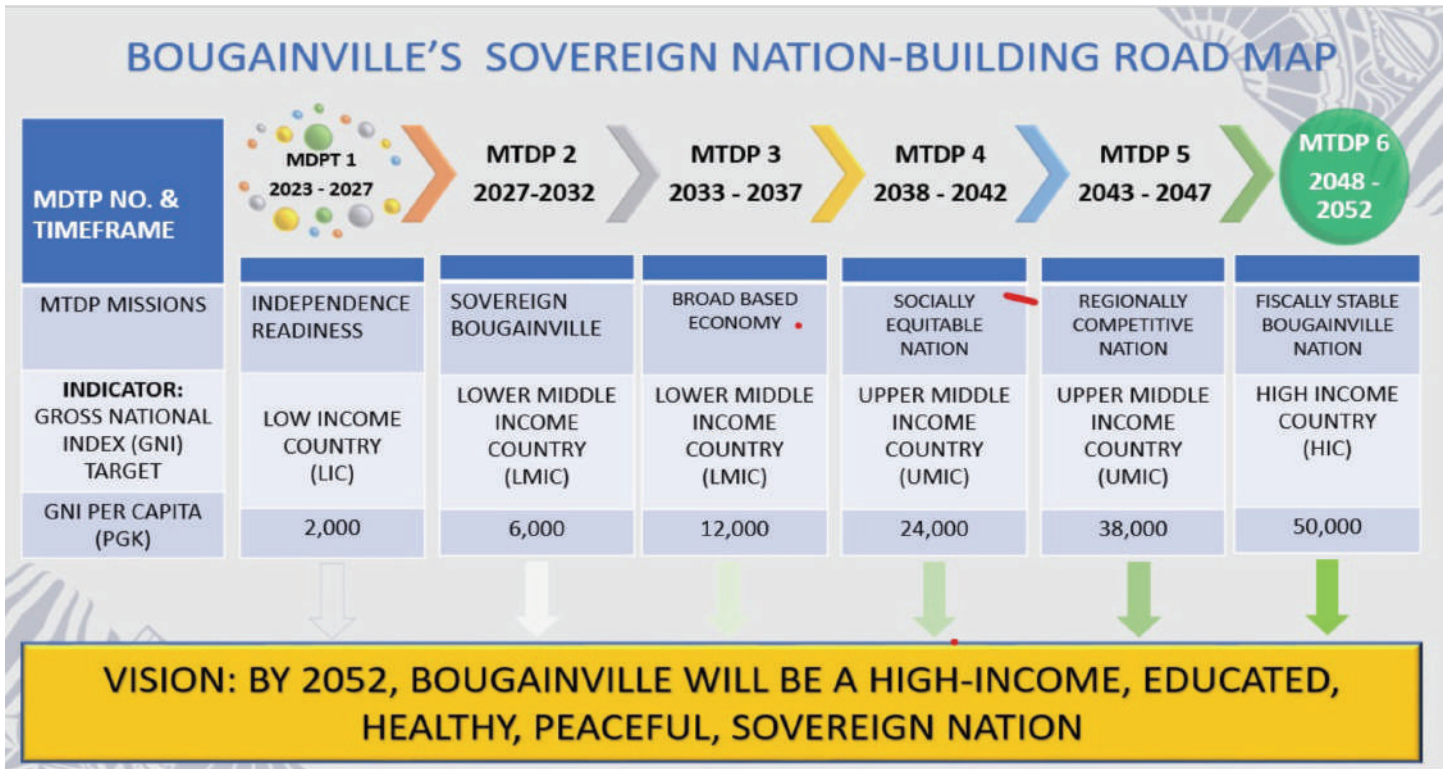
BOUGAINVILLE'S SOVEREIGN NATION-BUILDING ROAD MAP

| MDTP NO. & TIMEFRAME | MDPT 1 2023 - 2027 | MTDP 2 2027-2032 | MTDP 3 2033 - 2037 | MTDP 4 2038 - 2042 | MTDP 5 2043 - 2047 | MTDP 6 2048 - 2052 |
|---|---|---|---|---|---|---|
| MTDP MISSIONS | INDEPENDENCE READINESS | SOVEREIGN BOUGAINVILLE | BROAD BASED ECONOMY | SOCIALLY EQUITABLE NATION | REGIONALLY COMPETITIVE NATION | FISCALLY STABLE BOUGAINVILLE NATION |
| INDICATOR: GROSS NATIONAL INDEX (GNI) TARGET | LOW INCOME COUNTRY (LIC) | LOWER MIDDLE INCOME COUNTRY (LMIC) | LOWER MIDDLE INCOME COUNTRY (LMIC) | UPPER MIDDLE INCOME COUNTRY (UMIC) | UPPER MIDDLE INCOME COUNTRY (UMIC) | HIGH INCOME COUNTRY (HIC) |
| GNI PER CAPITA (PGK) | 2,000 | 6,000 | 12,000 | 24,000 | 38,000 | 50,000 |

VISION: BY 2052, BOUGAINVILLE WILL BE A HIGH-INCOME, EDUCATED, HEALTHY, PEACEFUL, SOVEREIGN NATION